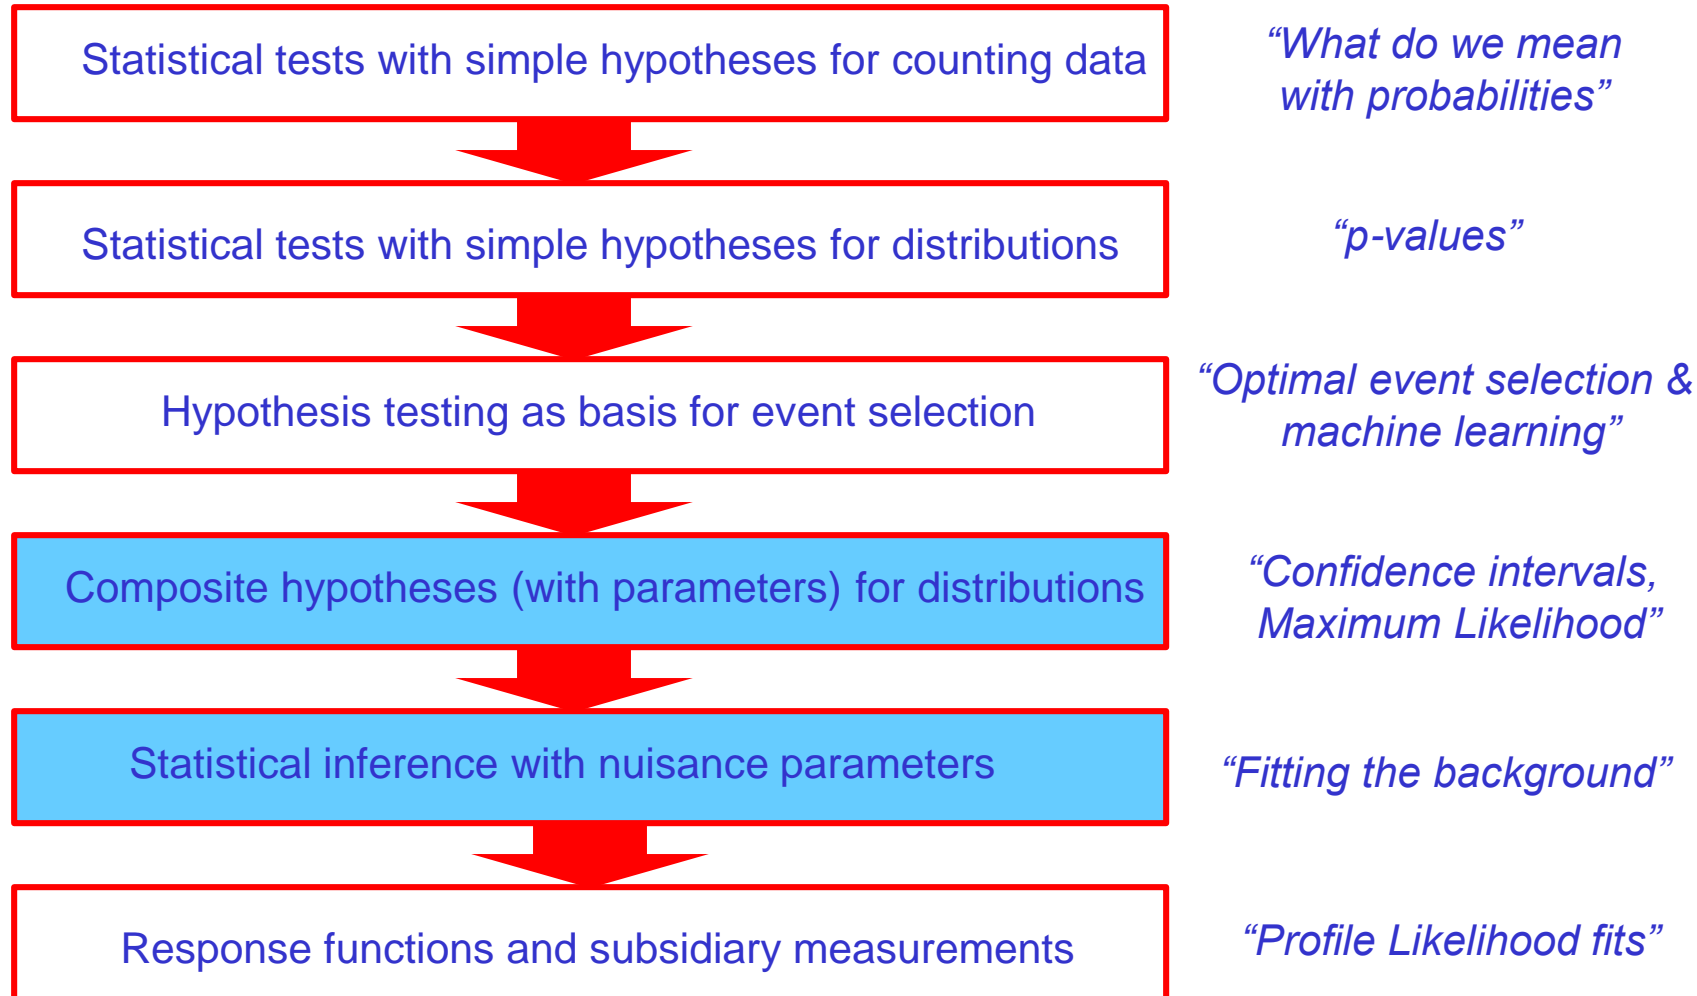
Statistical tests with simple hypotheses for counting data

“What do we mean with probabilities”

Statistical tests with simple hypotheses for distributions

“p-values”

Hypothesis testing as basis for event selection

“Optimal event selection & machine learning”

Composite hypotheses (with parameters) for distributions

“Confidence intervals, Maximum Likelihood”

Statistical inference with nuisance parameters

“Fitting the background”

Response functions and subsidiary measurements

“Profile Likelihood fits”